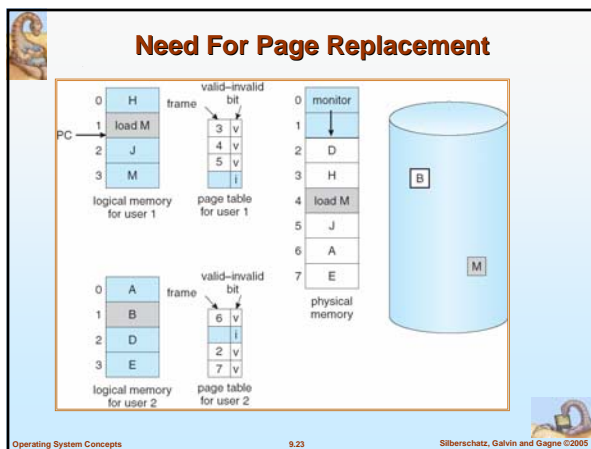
Need For Page Replacement

| | |
|---|---|
| 0 | H |
| 1 | load M |
| 2 | J |
| 3 | M |

PC

logical memory for user 1

frame

valid–invalid bit

| | |
|---|---|
| 3 | v |
| 4 | v |
| 5 | v |
| | i |

page table for user 1

| | |
|---|---|
| 0 | monitor |
| 1 | |
| 2 | D |
| 3 | H |
| 4 | load M |
| 5 | J |
| 6 | A |
| 7 | E |

physical memory

B

M

| | |
|---|---|
| 0 | A |
| 1 | B |
| 2 | D |
| 3 | E |

logical memory for user 2

frame

valid–invalid bit

| | |
|---|---|
| 6 | v |
| | i |
| 2 | v |
| 7 | v |

page table for user 2

Operating System Concepts 9.23 Silberschatz, Galvin and Gagne ©2005